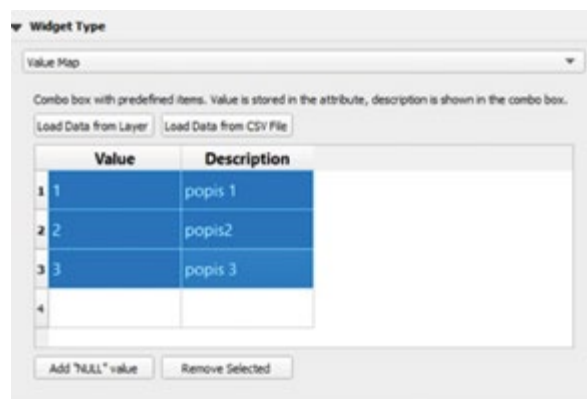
Widget Type

Value Map

Combo box with predefined items. Value is stored in the attribute, description is shown in the combo box.

Load Data from Layer | Load Data from CSV File

| | Value | Description |
|---|---|---|
| 1 | 1 | popis 1 |
| 2 | 2 | popis2 |
| 3 | 3 | popis 3 |
| 4 | | |

Add "NULL" value | Remove Selected